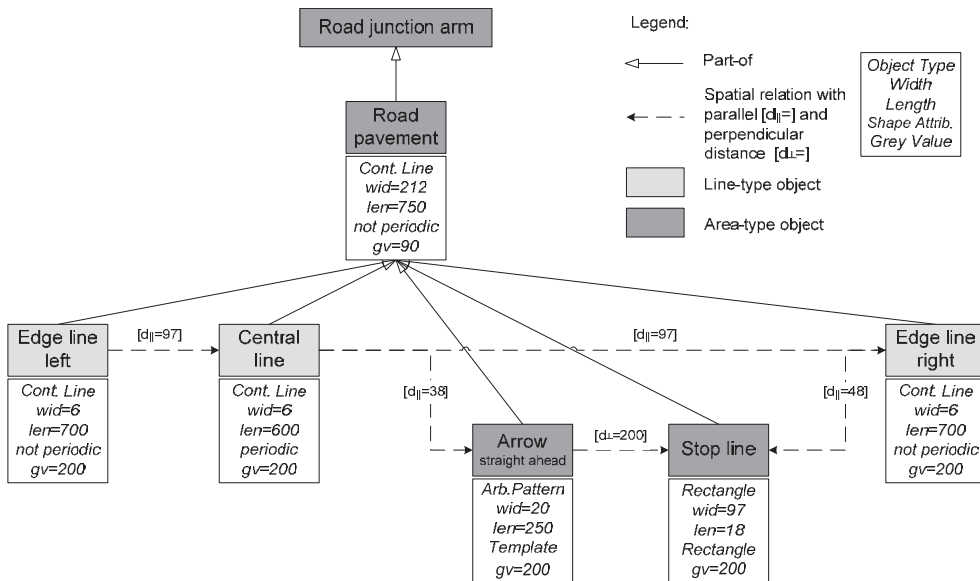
Road junction arm

Legend:

Part-of

Spatial relation with parallel [$d_{\parallel}$=] and perpendicular distance [$d_{\perp}$=]

Line-type object

Area-type object

Object Type
Width
Length
Shape Attrib.
Grey Value

Road pavement

Cont. Line
wid=212
len=750
not periodic
gv=90

Edge line left

Cont. Line
wid=6
len=700
not periodic
gv=200

[$d_{\parallel}$=97]

Central line

Cont. Line
wid=6
len=600
periodic
gv=200

[$d_{\parallel}$=97]

Edge line right

Cont. Line
wid=6
len=700
not periodic
gv=200

[$d_{\parallel}$=38]

[$d_{\parallel}$=48]

Arrow
straight ahead

Arb.Pattern
wid=20
len=250
Template
gv=200

[$d_{\perp}$=200]

Stop line

Rectangle
wid=97
len=18
Rectangle
gv=200